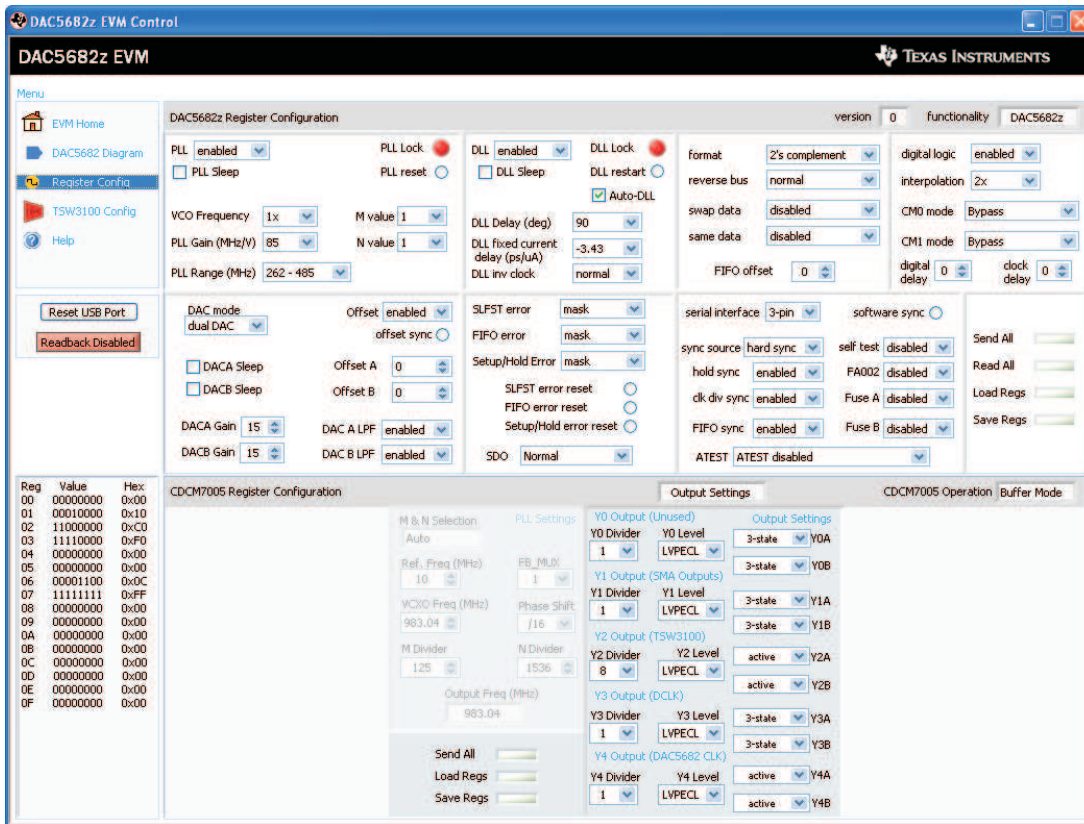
DAC5682z EVM Control

DAC5682z EVM

TEXAS INSTRUMENTS

Menu

EVM Home
DAC5682 Diagram
Register Config
TSW3100 Config
Help

Reset USB Port
Readback Disabled

DAC5682z Register Configuration

version 0 functionality DAC5682z

PLL enabled
PLL Lock
PLL Sleep
PLL reset
VCO Frequency 1x
M value 1
PLL Gain (MHz/V) 85
N value 1
PLL Range (MHz) 262 - 485

DLL enabled
DLL Lock
DLL Sleep
DLL restart
Auto-DLL
DLL Delay (deg) 90
DLL fixed current delay (ps/uA) -3.43
DLL inv clock normal

format 2's complement
reverse bus normal
swap data disabled
same data disabled
FIFO offset 0

digital logic enabled
interpolation 2x
CM0 mode Bypass
CM1 mode Bypass
digital delay 0
clock delay 0

DAC mode
dual DAC
Offset enabled
offset sync
DACA Sleep
Offset A 0
DACB Sleep
Offset B 0
DACA Gain 15
DAC A LPF enabled
DACB Gain 15
DAC B LPF enabled

SLFST error mask
FIFO error mask
Setup/Hold Error mask
SLFST error reset
FIFO error reset
Setup/Hold error reset
SDO Normal

serial interface 3-pin
software sync
sync source hard sync
self test disabled
hold sync enabled
FA002 disabled
clk div sync enabled
Fuse A disabled
FIFO sync enabled
Fuse B disabled
ATEST ATEST disabled

Send All
Read All
Load Regs
Save Regs

| Reg | Value | Hex |
|---|---|---|
| 00 | 00000000 | 0x00 |
| 01 | 00010000 | 0x10 |
| 02 | 11000000 | 0xC0 |
| 03 | 11110000 | 0xF0 |
| 04 | 00000000 | 0x00 |
| 05 | 00000000 | 0x00 |
| 06 | 00001100 | 0x0C |
| 07 | 11111111 | 0xFF |
| 08 | 00000000 | 0x00 |
| 09 | 00000000 | 0x00 |
| 0A | 00000000 | 0x00 |
| 0B | 00000000 | 0x00 |
| 0C | 00000000 | 0x00 |
| 0D | 00000000 | 0x00 |
| 0E | 00000000 | 0x00 |
| 0F | 00000000 | 0x00 |

CDCM7005 Register Configuration

Output Settings

CDCM7005 Operation Buffer Mode

M & N Selection
PLL Settings
Auto
Ref. Freq (MHz)
10
FB_MUX
1
VCXO Freq (MHz)
983.04
Phase Shift
/16
M Divider
125
N Divider
1536
Output Freq (MHz)
983.04

Send All
Load Regs
Save Regs

Y0 Output (Unused)
Output Settings
Y0 Divider 1
Y0 Level LVPECL
3-state Y0A
3-state Y0B
Y1 Output (SMA Outputs)
Y1 Divider 1
Y1 Level LVPECL
3-state Y1A
3-state Y1B
Y2 Output (TSW3100)
Y2 Divider 8
Y2 Level LVPECL
active Y2A
active Y2B
Y3 Output (DCLK)
Y3 Divider 1
Y3 Level LVPECL
3-state Y3A
3-state Y3B
Y4 Output (DAC5682 CLK)
Y4 Divider 1
Y4 Level LVPECL
active Y4A
active Y4B